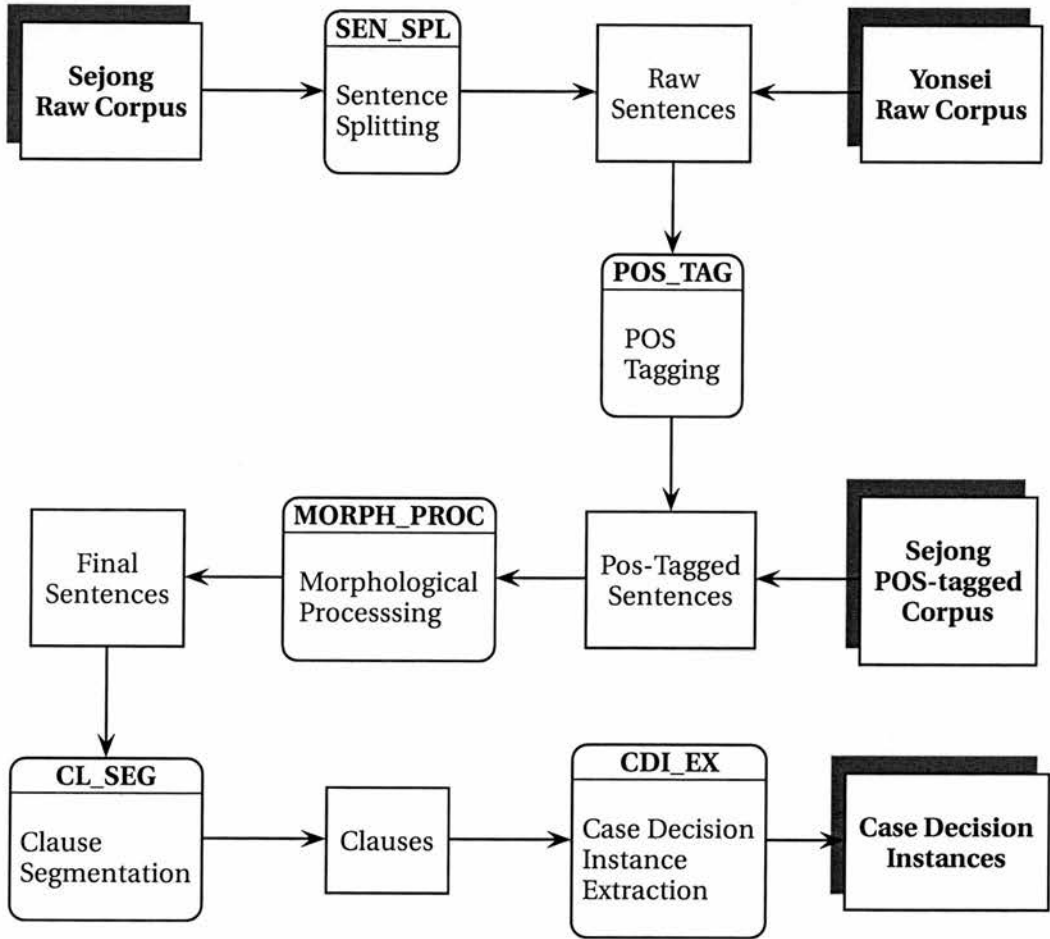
Sejong Raw Corpus

SEN_SPL

Sentence Splitting

Raw Sentences

Yonsei Raw Corpus

POS_TAG

POS Tagging

Final Sentences

MORPH_PROC

Morphological Processsing

Pos-Tagged Sentences

Sejong POS-tagged Corpus

CL_SEG

Clause Segmentation

Clauses

CDI_EX

Case Decision Instance Extraction

Case Decision Instances